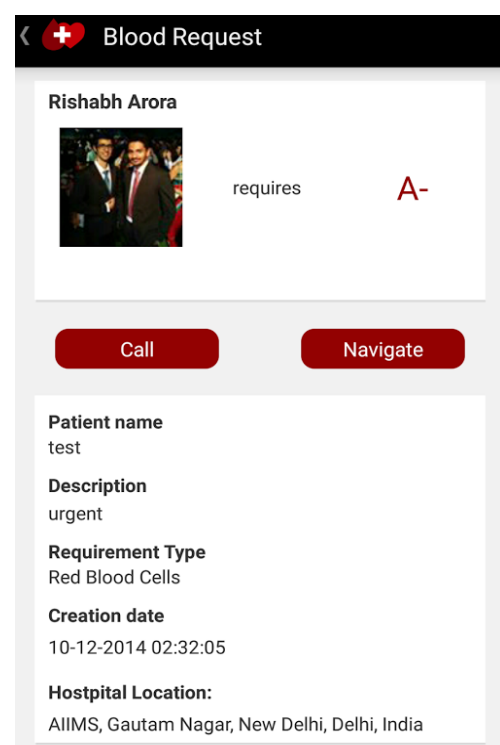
Blood Request

Rishabh Arora

requires

A-

Call

Navigate

Patient name
test

Description
urgent

Requirement Type
Red Blood Cells

Creation date
10-12-2014 02:32:05

Hostpital Location:
AIIMS, Gautam Nagar, New Delhi, Delhi, India